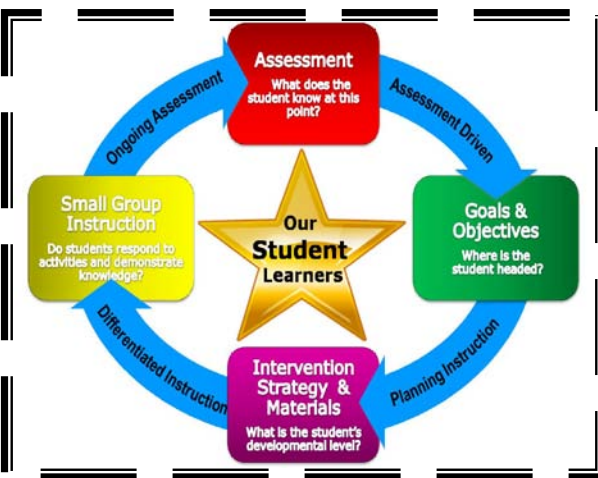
Assessment
What does the student know at this point?

Assessment Driven

Goals & Objectives
Where is the student headed?

Planning Instruction

Intervention Strategy & Materials
What is the student's developmental level?

Differentiated Instruction

Small Group Instruction
Do students respond to activities and demonstrate knowledge?

Ongoing Assessment

Our
Student
Learners